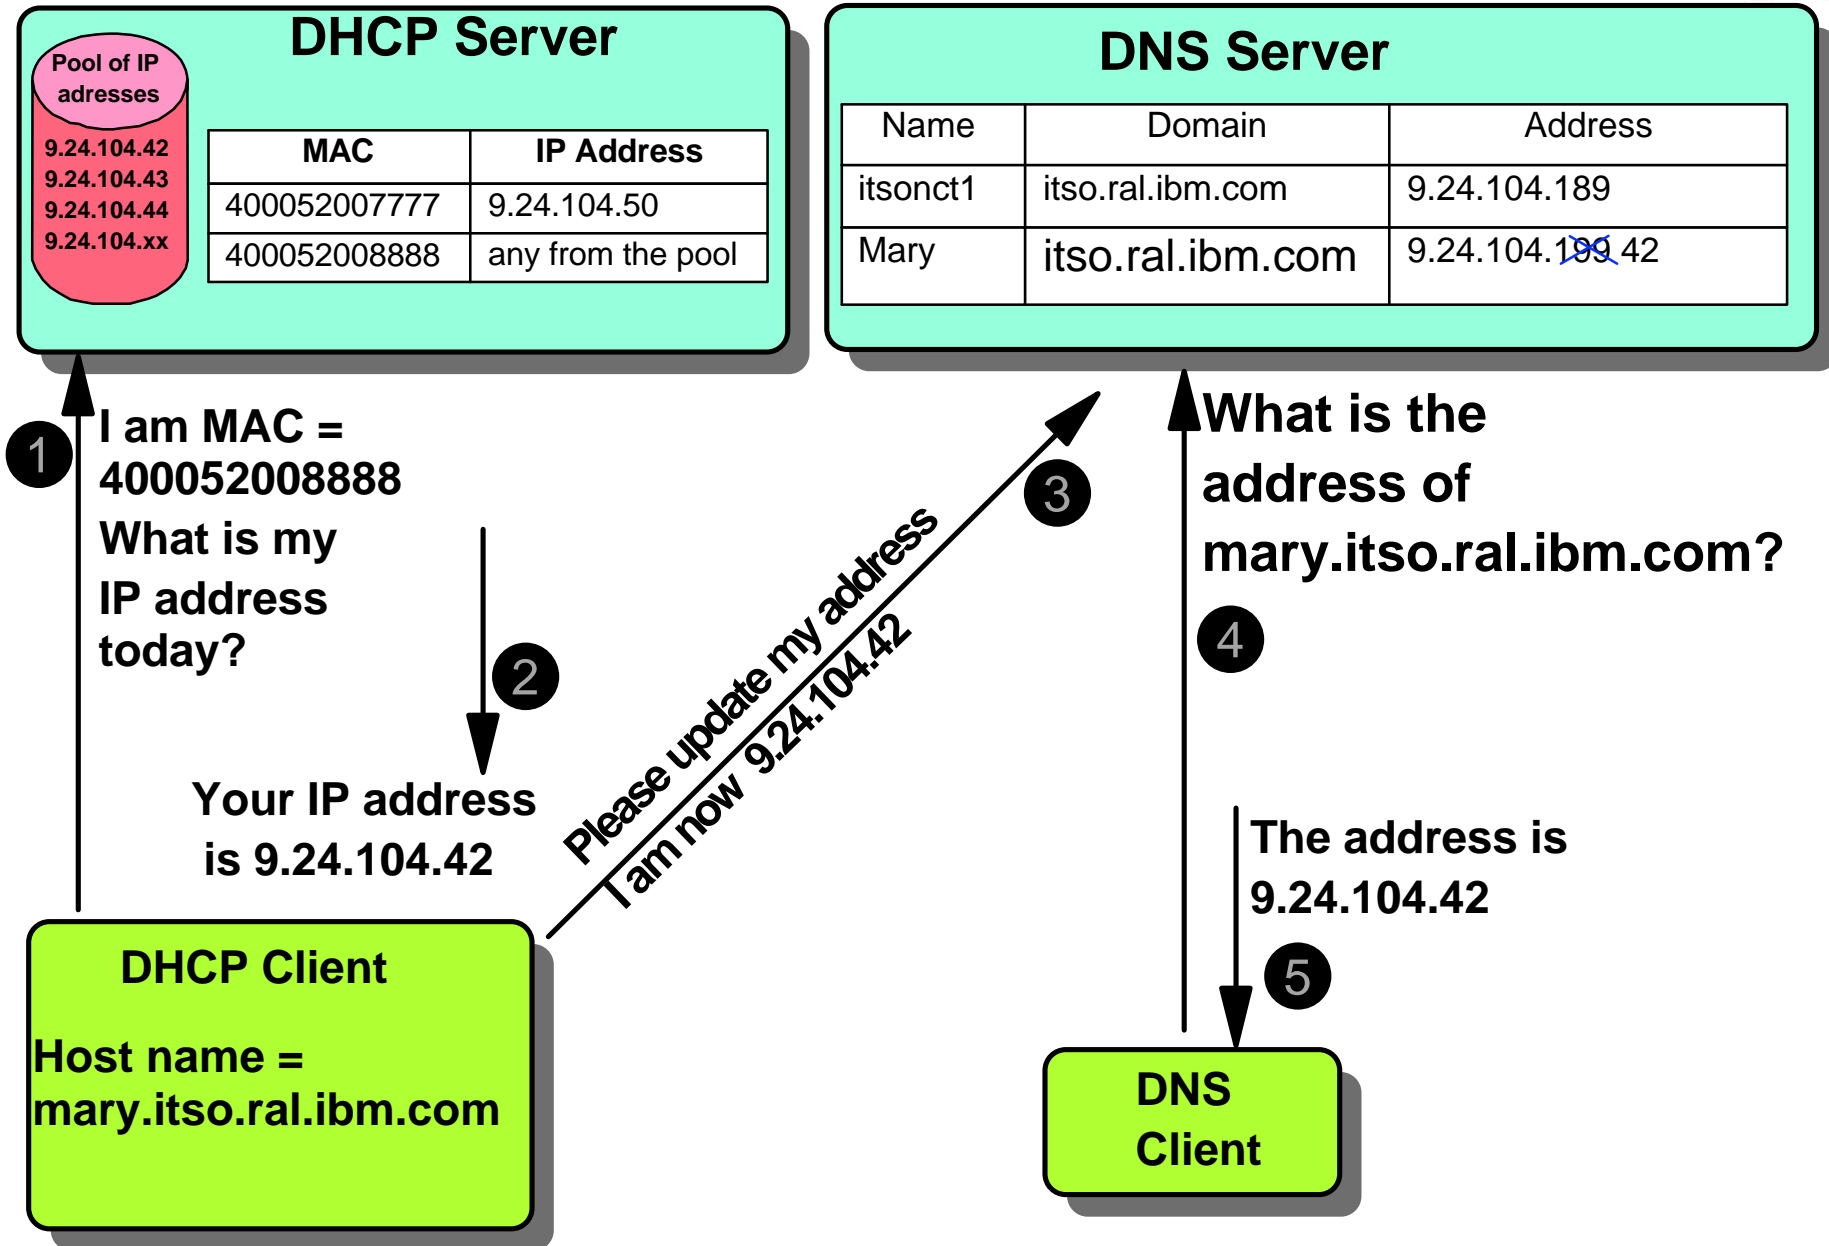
DHCP Server

Pool of IP adresses

9.24.104.42
9.24.104.43
9.24.104.44
9.24.104.xx

| MAC | IP Address |
|---|---|
| 400052007777 | 9.24.104.50 |
| 400052008888 | any from the pool |

DNS Server

| Name | Domain | Address |
|---|---|---|
| itsonct1 | itso.ral.ibm.com | 9.24.104.189 |
| Mary | itso.ral.ibm.com | 9.24.104.~~199~~ 42 |

1

I am MAC = 400052008888 What is my IP address today?

2

Your IP address is 9.24.104.42

Please update my address I am now 9.24.104.42

3

What is the address of mary.itso.ral.ibm.com?

4

The address is 9.24.104.42

5

DHCP Client

Host name = mary.itso.ral.ibm.com

DNS Client